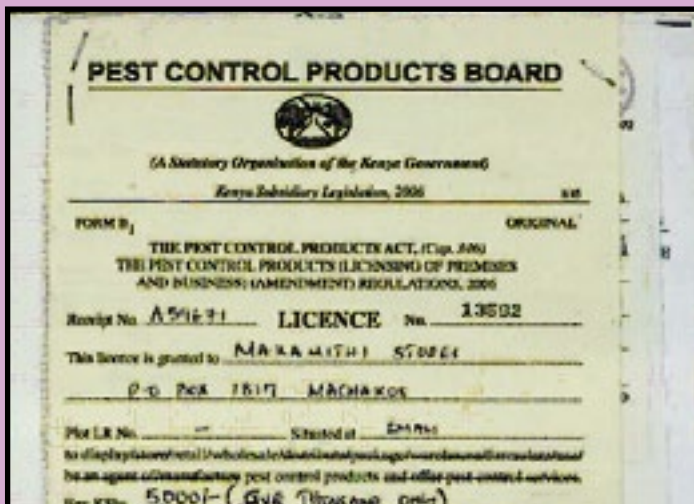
PEST CONTROL PRODUCTS BOARD

(A Statutory Organisation of the Kenya Government)

Kenya Subsidiary Legislation, 2006

FORM B$_1$ ORIGINAL

THE PEST CONTROL PRODUCTS ACT, (Cap. 346)
THE PEST CONTROL PRODUCTS (LICENSING OF PREMISES AND BUSINESS) (AMENDMENT) REGULATIONS, 2006

Receipt No. A 59621 LICENCE No. 13502

This licence is granted to MAKAMITHI STORES

P.O. BOX 1817 MACHAKOS

Plot L.R No. — Situated at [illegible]

to display/store/retail/wholesale/distribute/package/warehouse/manufacture/formulate/be an agent of/manufacture pest control products and offer pest control services.

Fee KShs. 5000/- (Five Thousand only)